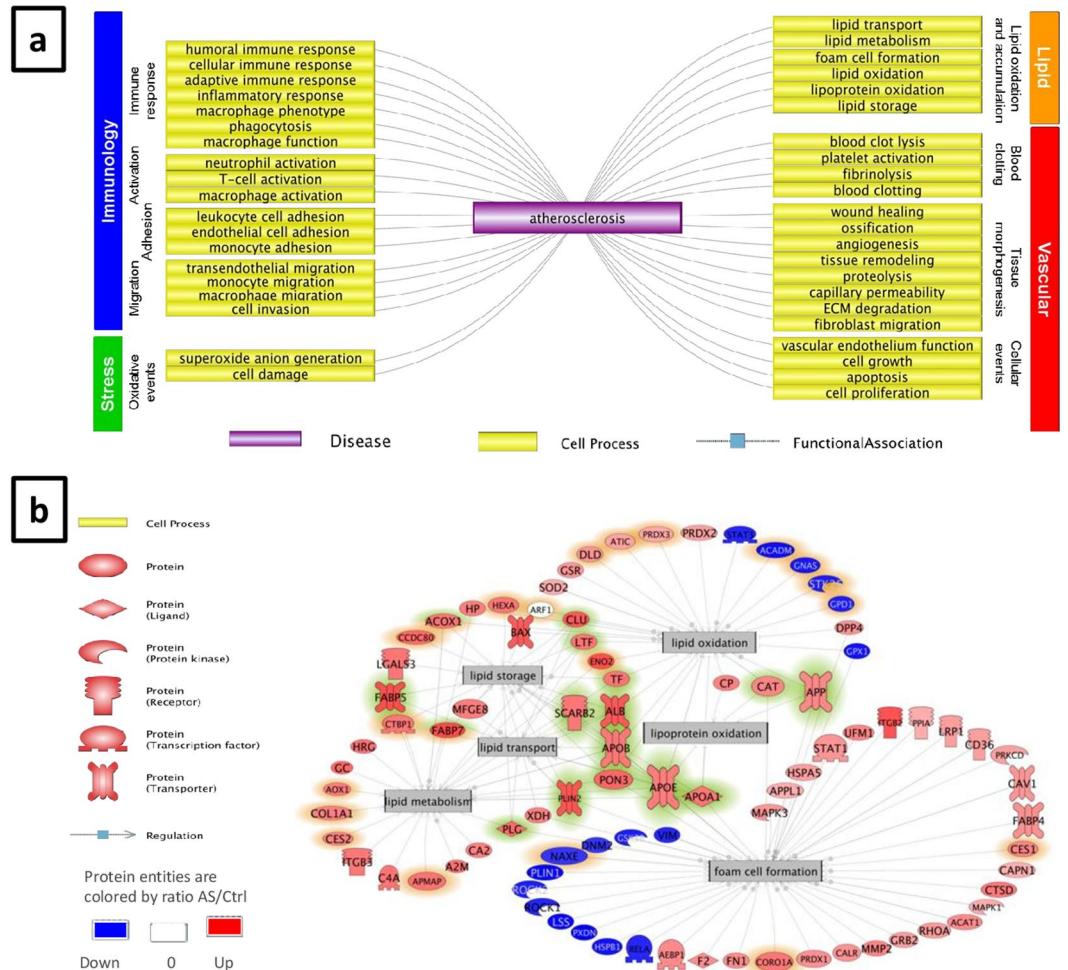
a

Immunology

Immune response
humoral immune response
cellular immune response
adaptive immune response
inflammatory response
macrophage phenotype
phagocytosis
macrophage function

Activation
neutrophil activation
T-cell activation
macrophage activation

Adhesion
leukocyte cell adhesion
endothelial cell adhesion
monocyte adhesion

Migration
transendothelial migration
monocyte migration
macrophage migration
cell invasion

Stress

Oxidative events
superoxide anion generation
cell damage

atherosclerosis

Lipid

Lipid oxidation and accumulation
lipid transport
lipid metabolism
foam cell formation
lipid oxidation
lipoprotein oxidation
lipid storage

Vascular

Blood clotting
blood clot lysis
platelet activation
fibrinolysis
blood clotting

Tissue morphogenesis
wound healing
ossification
angiogenesis
tissue remodeling
proteolysis
capillary permeability
ECM degradation
fibroblast migration

Cellular events
vascular endothelium function
cell growth
apoptosis
cell proliferation

Disease
Cell Process
FunctionalAssociation

b

Cell Process
Protein
Protein (Ligand)
Protein (Protein kinase)
Protein (Receptor)
Protein (Transcription factor)
Protein (Transporter)
Regulation

Protein entities are colored by ratio AS/Ctrl
Down 0 Up

lipid oxidation
lipid storage
lipid transport
lipoprotein oxidation
lipid metabolism
foam cell formation

DLD ATIC PRDX3 PRDX2 STAT3 ACADM GNAS STK26 GPD1 DPP4 GPX1 GSR SOD2 HP HEXA ARF1 CLU ACOX1 BAX CCDC80 LTF ENO2 LGALS3 TF FABP5 SCARB2 ALB CP CAT APP CTBP1 FABP7 MFGE8 APOB ITGB2 PPIA UFM1 LRP1 CD36 PRKCD STAT1 HRG PON3 HSPA5 APPL1 CAV1 GC APOE APOA1 AOX1 PLIN2 MAPK3 FABP4 COL1A1 XDH VIM CES2 PLG GSN DNM2 CES1 ITGB3 CA2 NAXE CAPN1 A2M C4A APMAP PLIN1 ROCK2 CTSD ROCK1 MAPK1 LSS ACAT1 PXDN RHOA HSPB1 RELA GRB2 AEBP1 F2 FN1 CORO1A PRDX1 CALR MMP2